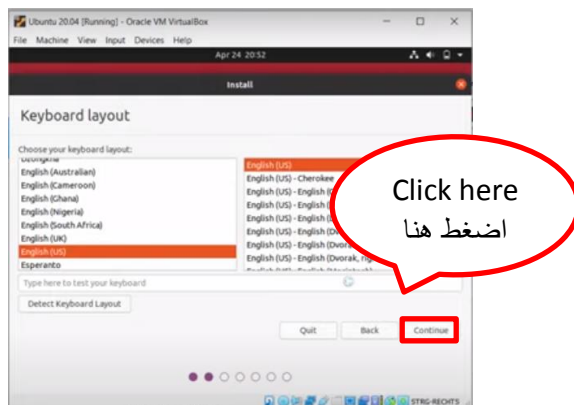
Ubuntu 20.04 [Running] - Oracle VM VirtualBox

File Machine View Input Devices Help

Apr 24 20:52

Install

Keyboard layout

Choose your keyboard layout:

Dzongkha
English (Australian)
English (Cameroon)
English (Ghana)
English (Nigeria)
English (South Africa)
English (UK)
English (US)
Esperanto

English (US)
English (US) - Cherokee
English (US) - English ([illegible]
English (US) - English ([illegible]
English (US) - English ([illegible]
English (US) - English (D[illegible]
English (US) - English (Dvor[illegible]
English (US) - English (Dvorak, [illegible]

Type here to test your keyboard

Detect Keyboard Layout

Quit Back Continue

Click here
اضغط هنا

STRG-RECHTS